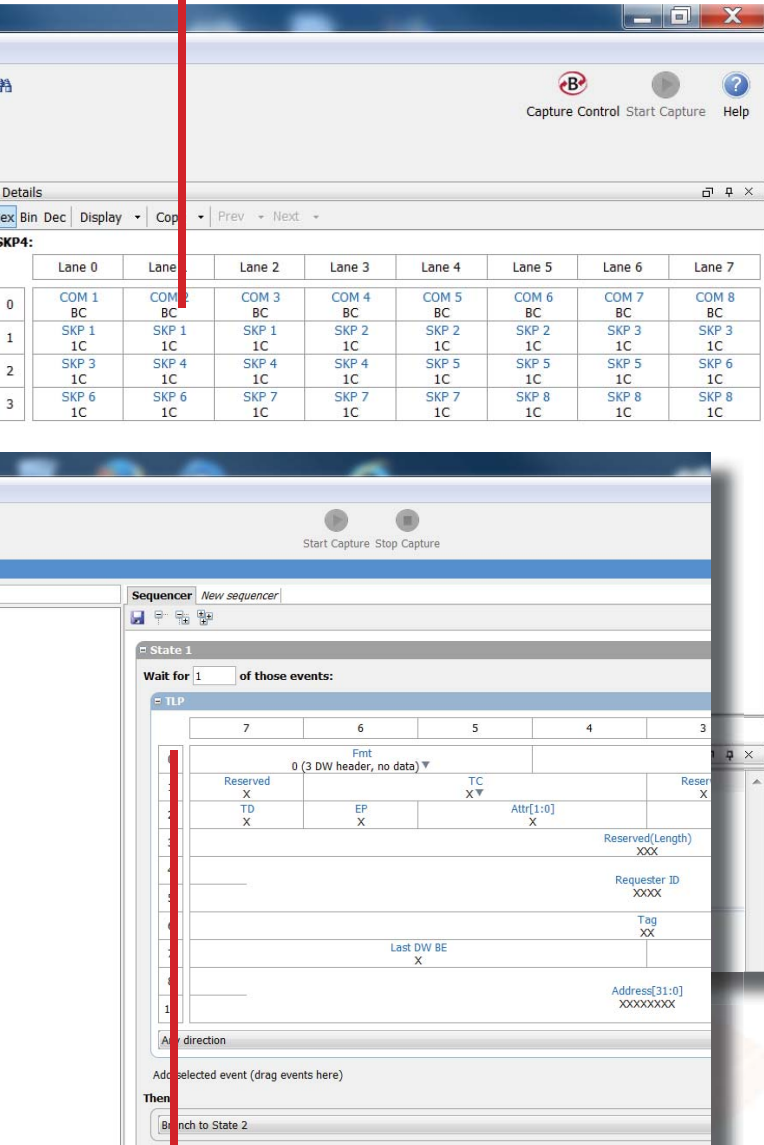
Capture Control Start Capture Help

Details

ex Bin Dec | Display | Cop | Prev Next

SKP4:

| | Lane 0 | Lane 1 | Lane 2 | Lane 3 | Lane 4 | Lane 5 | Lane 6 | Lane 7 |
|---|---|---|---|---|---|---|---|---|
| 0 | COM 1 BC | COM 2 BC | COM 3 BC | COM 4 BC | COM 5 BC | COM 6 BC | COM 7 BC | COM 8 BC |
| 1 | SKP 1 1C | SKP 1 1C | SKP 1 1C | SKP 2 1C | SKP 2 1C | SKP 2 1C | SKP 3 1C | SKP 3 1C |
| 2 | SKP 3 1C | SKP 4 1C | SKP 4 1C | SKP 4 1C | SKP 5 1C | SKP 5 1C | SKP 5 1C | SKP 6 1C |
| 3 | SKP 6 1C | SKP 6 1C | SKP 7 1C | SKP 7 1C | SKP 7 1C | SKP 8 1C | SKP 8 1C | SKP 8 1C |

Start Capture Stop Capture

Sequencer New sequencer

State 1

Wait for 1 of those events:

TLP

| 7 | 6 | 5 | 4 | 3 |
|---|---|---|---|---|

Fmt
0 (3 DW header, no data)

Reserved X
TC X
Reser X
TD X
EP X
Attr[1:0] X
Reserved(Length) XXX
Requester ID XXXX
Tag XX
Last DW BE X
Address[31:0] XXXXXXXX

Any direction

Add selected event (drag events here)

Then

Branch to State 2